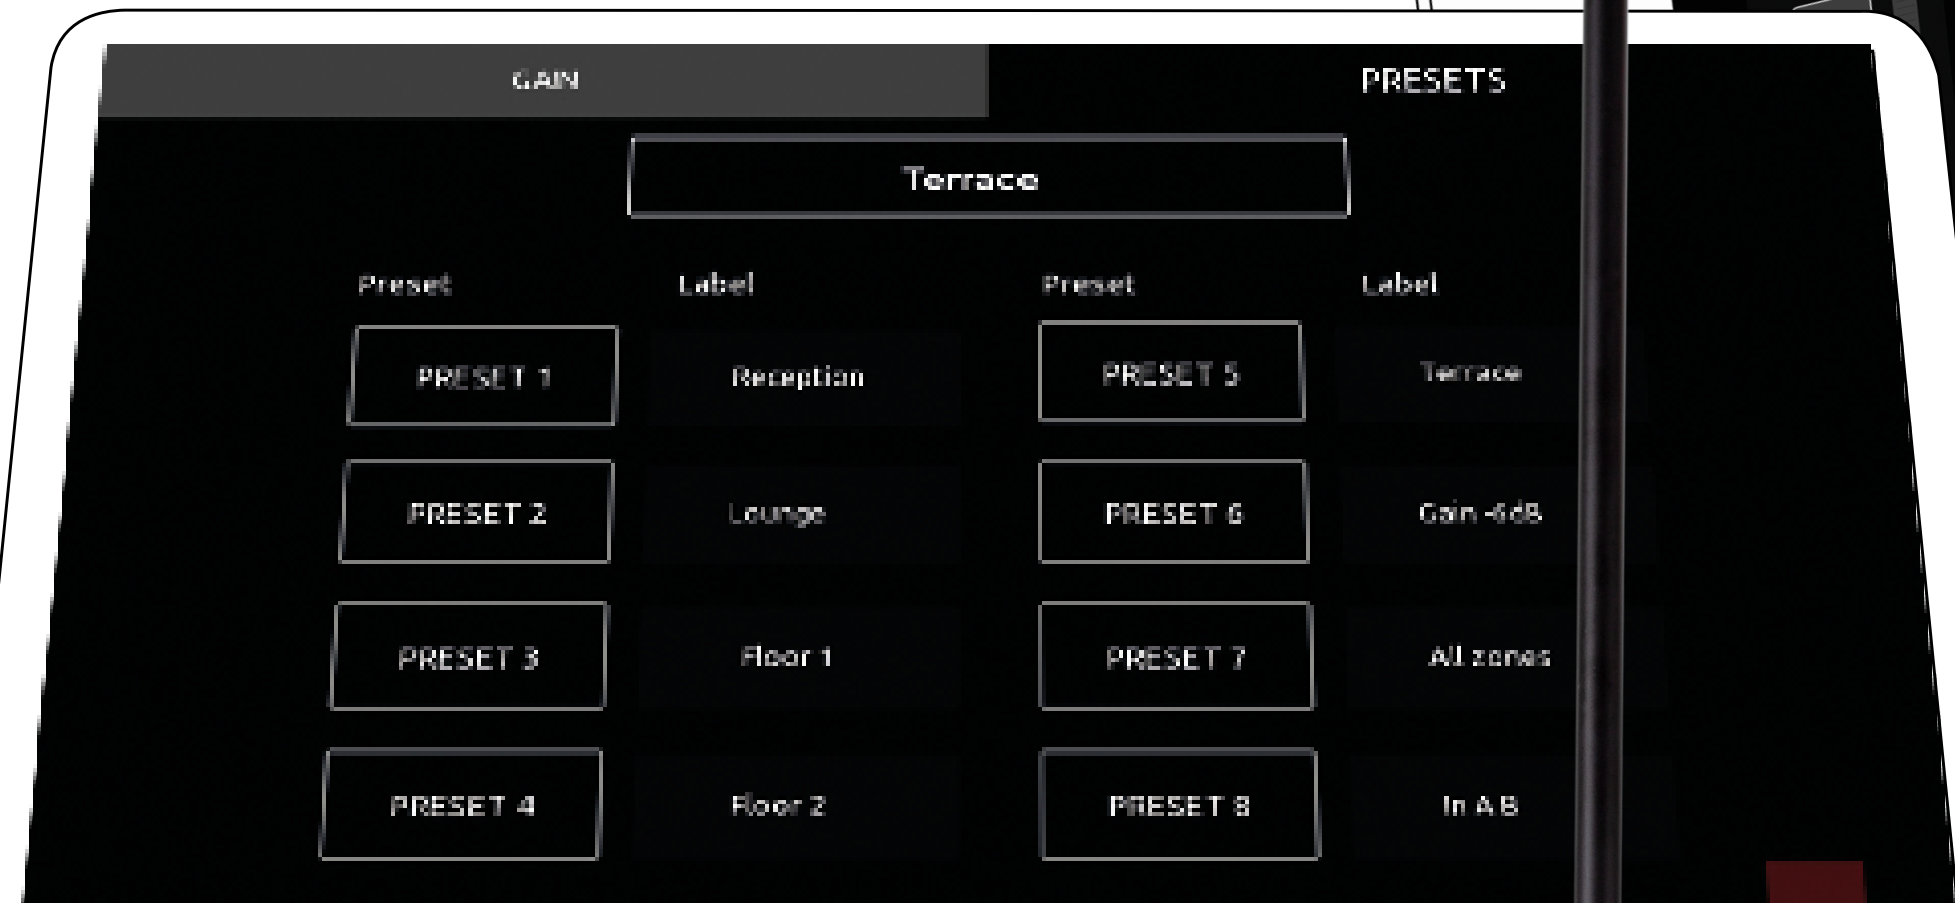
GAIN

PRESETS

Terrace

| Preset | Label | Preset | Label |
|---|---|---|---|
| PRESET 1 | Reception | PRESET 5 | Terrace |
| PRESET 2 | Lounge | PRESET 6 | Gain -6dB |
| PRESET 3 | Floor 1 | PRESET 7 | All zones |
| PRESET 4 | Floor 2 | PRESET 8 | In A B |